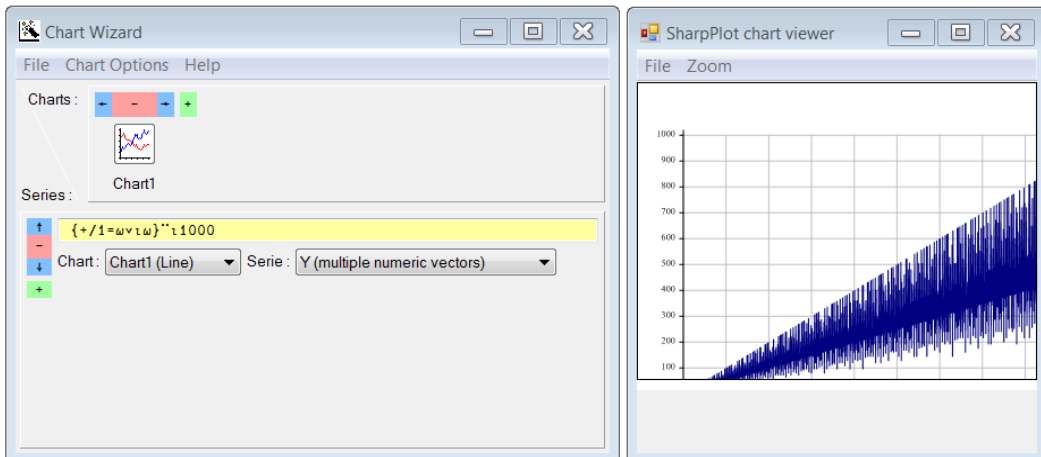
Chart Wizard

File Chart Options Help

Charts :

← − → +

Chart1

Series :

↑
−
↓
+

{+/1=⍵∨⍳⍵}¨⍳1000

Chart : Chart1 (Line) Serie : Y (multiple numeric vectors)

SharpPlot chart viewer

File Zoom

1000
900
800
700
600
500
400
300
200
100